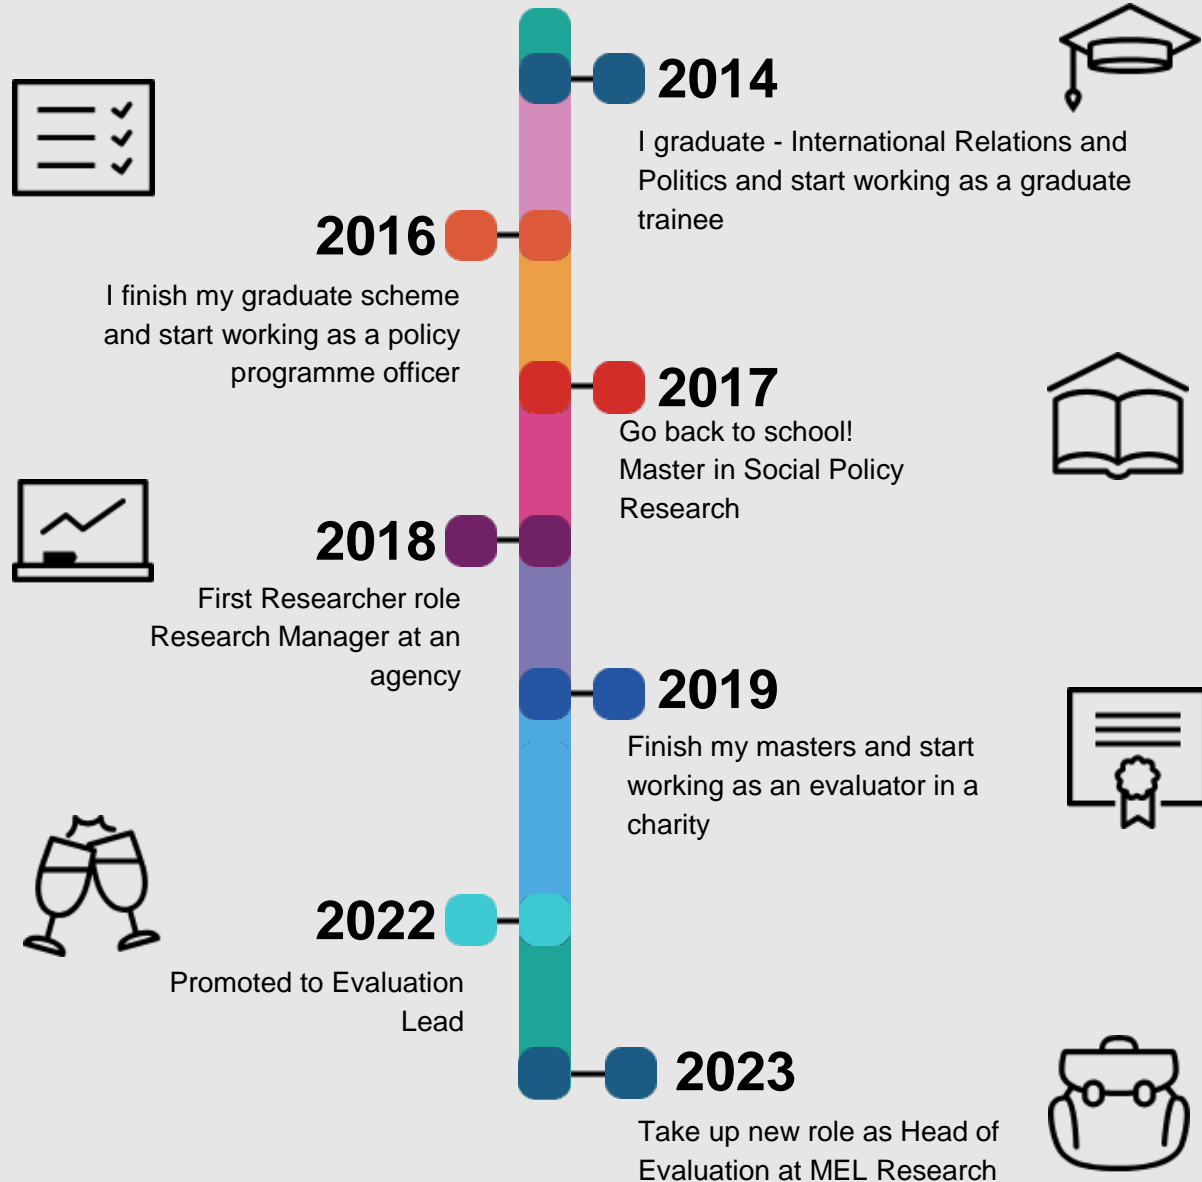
2014
I graduate - International Relations and Politics and start working as a graduate trainee

2016
I finish my graduate scheme and start working as a policy programme officer

2017
Go back to school!
Master in Social Policy Research

2018
First Researcher role
Research Manager at an agency

2019
Finish my masters and start working as an evaluator in a charity

2022
Promoted to Evaluation Lead

2023
Take up new role as Head of Evaluation at MEL Research